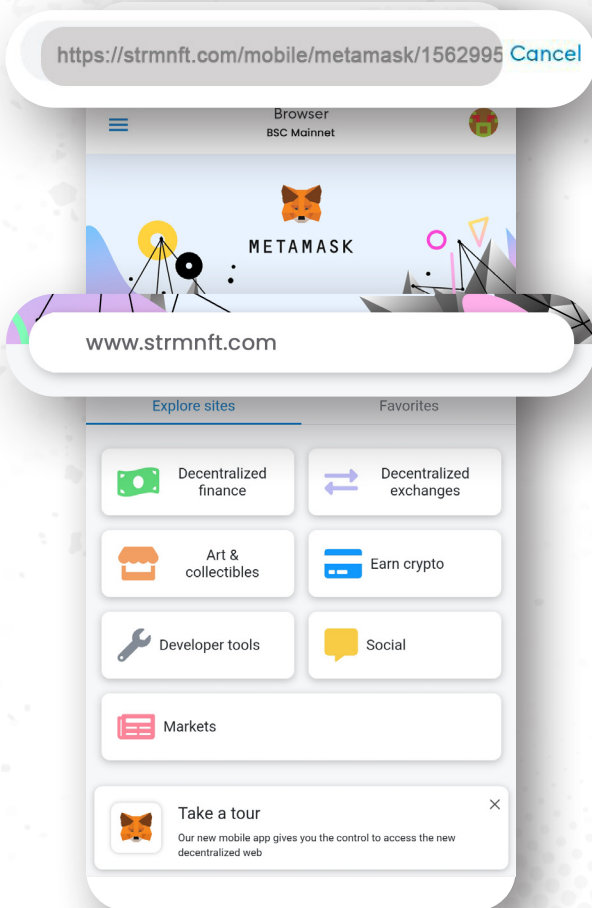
https://strmnft.com/mobile/metamask/1562995 Cancel

Browser
BSC Mainnet

METAMASK

www.strmnft.com

Explore sites
Favorites

Decentralized finance

Decentralized exchanges

Art & collectibles

Earn crypto

Developer tools

Social

Markets

Take a tour
Our new mobile app gives you the control to access the new decentralized web

×